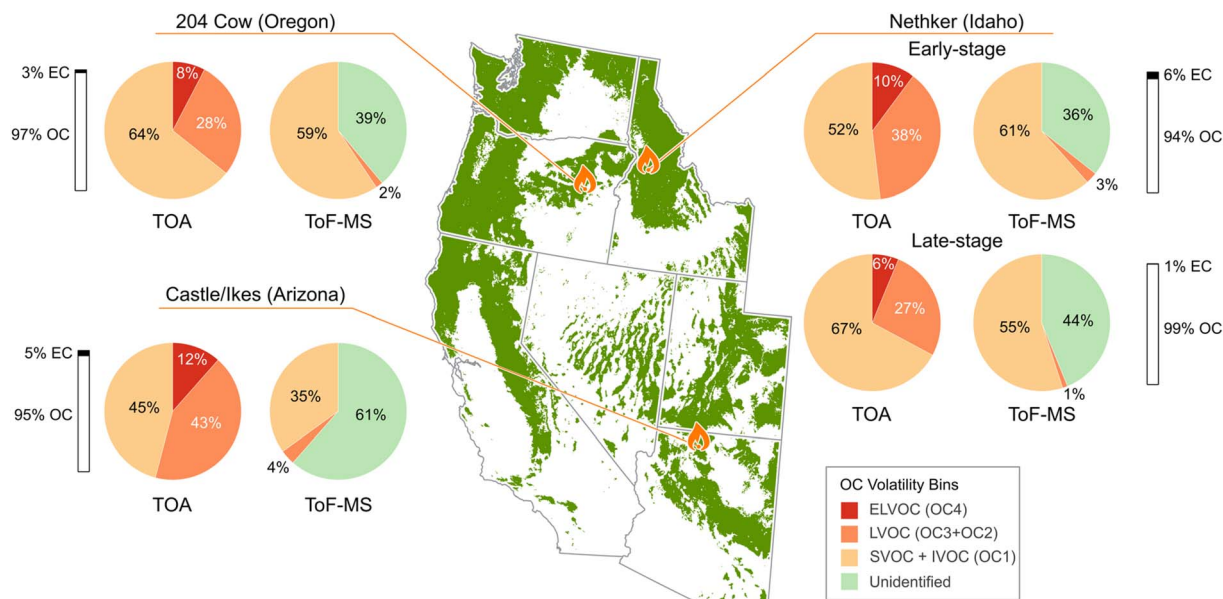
204 Cow (Oregon)

3% EC

97% OC

8%
28%
64%

TOA

59%
39%
2%

ToF-MS

Nethker (Idaho)

Early-stage

10%
38%
52%

TOA

61%
36%
3%

ToF-MS

6% EC

94% OC

Late-stage

6%
27%
67%

TOA

55%
44%
1%

ToF-MS

1% EC

99% OC

Castle/Ikes (Arizona)

5% EC

95% OC

12%
43%
45%

TOA

35%
61%
4%

ToF-MS

OC Volatility Bins
ELVOC (OC4)
LVOC (OC3+OC2)
SVOC + IVOC (OC1)
Unidentified